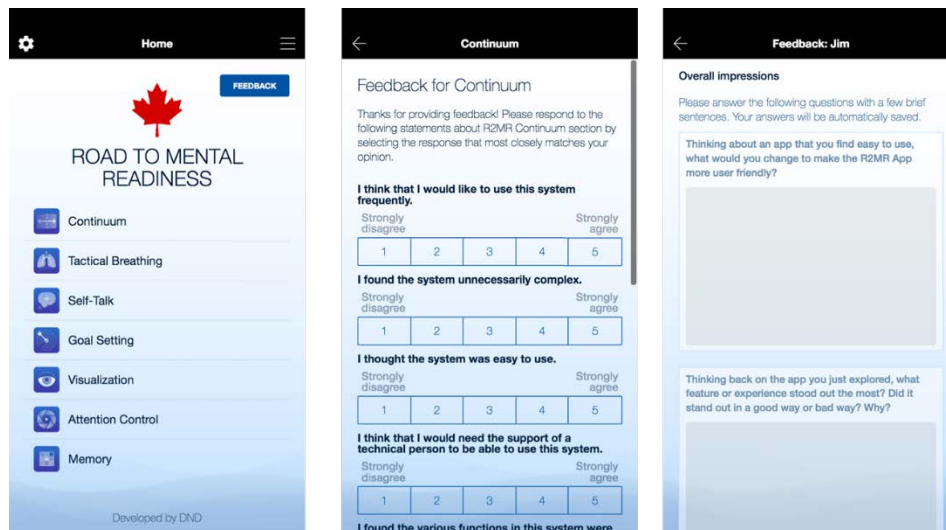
Home

FEEDBACK

ROAD TO MENTAL READINESS

Continuum

Tactical Breathing

Self-Talk

Goal Setting

Visualization

Attention Control

Memory

Developed by DND

Continuum

Feedback for Continuum

Thanks for providing feedback! Please respond to the following statements about R2MR Continuum section by selecting the response that most closely matches your opinion.

I think that I would like to use this system frequently.

Strongly disagree | Strongly agree

| 1 | 2 | 3 | 4 | 5 |
|---|---|---|---|---|

I found the system unnecessarily complex.

Strongly disagree | Strongly agree

| 1 | 2 | 3 | 4 | 5 |
|---|---|---|---|---|

I thought the system was easy to use.

Strongly disagree | Strongly agree

| 1 | 2 | 3 | 4 | 5 |
|---|---|---|---|---|

I think that I would need the support of a technical person to be able to use this system.

Strongly disagree | Strongly agree

| 1 | 2 | 3 | 4 | 5 |
|---|---|---|---|---|

I found the various functions in this system were

Feedback: Jim

Overall impressions

Please answer the following questions with a few brief sentences. Your answers will be automatically saved.

Thinking about an app that you find easy to use, what would you change to make the R2MR App more user friendly?

Thinking back on the app you just explored, what feature or experience stood out the most? Did it stand out in a good way or bad way? Why?